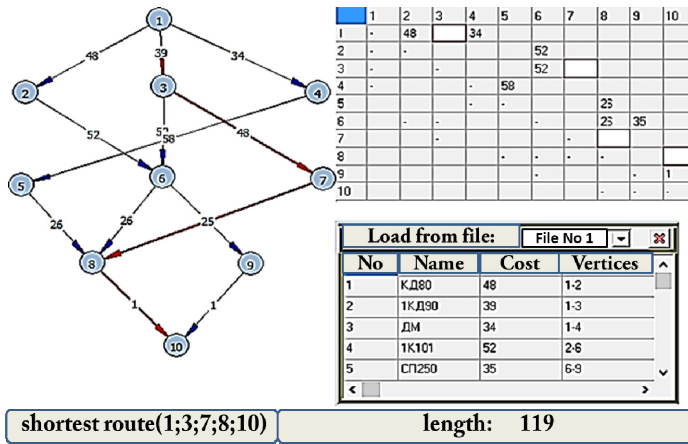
1
48
39
34
2
3
4
52
52
58
48
5
6
7
26
26
25
8
9
1
1
10

|   | 1 | 2 | 3 | 4 | 5 | 6 | 7 | 8 | 9 | 10 |
|---|---|---|---|---|---|---|---|---|---|---|
| 1 | - | 48 |  | 34 |  |  |  |  |  |  |
| 2 | - | - |  |  |  | 52 |  |  |  |  |
| 3 | - |  | - |  |  | 52 |  |  |  |  |
| 4 | - |  |  | - | 58 |  |  |  |  |  |
| 5 | - |  |  |  | - |  |  | 26 |  |  |
| 6 |  | - | - |  |  | - |  | 26 | 35 |  |
| 7 |  |  | - |  |  |  | - |  |  |  |
| 8 |  |  |  |  | - | - | - | - |  |  |
| 9 |  |  |  |  |  | - |  |  | - | 1 |
| 10 |  |  |  |  |  |  |  | - | - | - |

Load from file: File No 1

| No | Name | Cost | Vertices |
|---|---|---|---|
| 1 | КД80 | 48 | 1-2 |
| 2 | 1КД90 | 39 | 1-3 |
| 3 | ДМ | 34 | 1-4 |
| 4 | 1К101 | 52 | 2-6 |
| 5 | СП250 | 35 | 6-9 |

shortest route(1;3;7;8;10)
length: 119